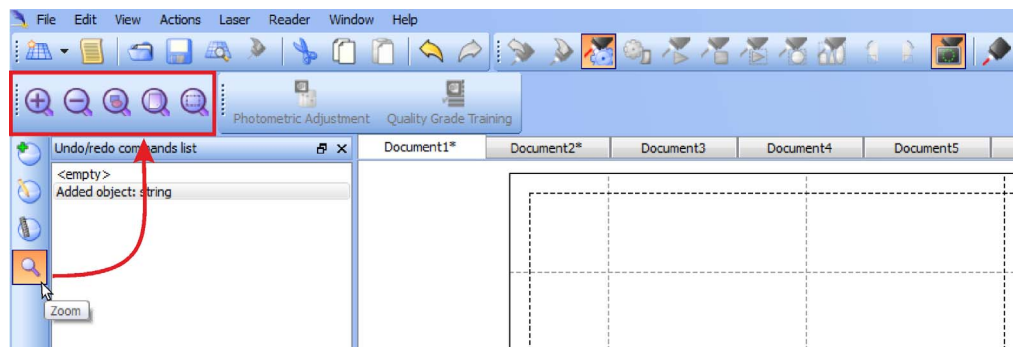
File Edit View Actions Laser Reader Window Help

Photometric Adjustment Quality Grade Training

Undo/redo commands list

<empty>
Added object: string

Zoom

Document1* Document2* Document3 Document4 Document5